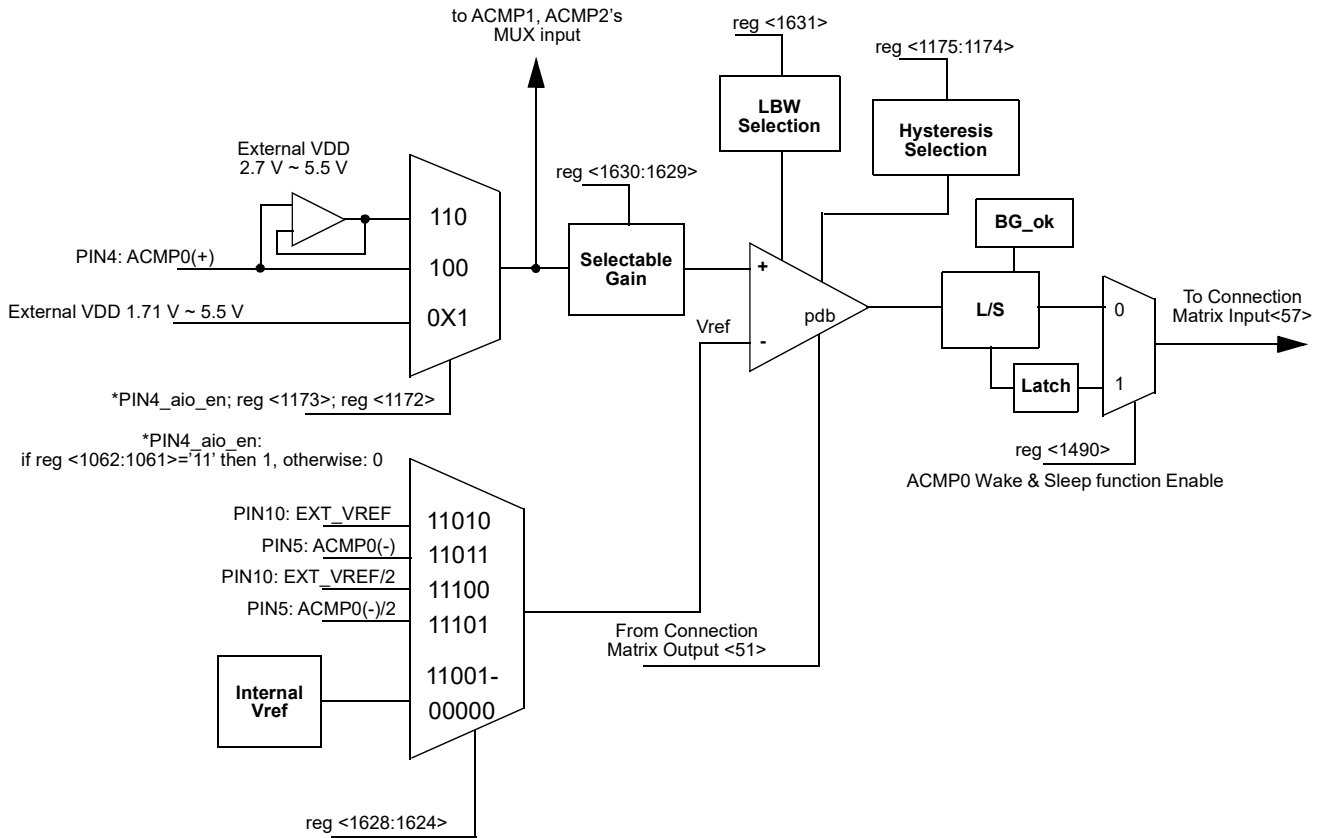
to ACMP1, ACMP2's MUX input

reg <1631>

reg <1175:1174>

LBW Selection

Hysteresis Selection

External VDD 2.7 V ~ 5.5 V

reg <1630:1629>

110

BG_ok

PIN4: ACMP0(+)

100

Selectable Gain

+

L/S

To Connection Matrix Input<57>

External VDD 1.71 V ~ 5.5 V

0X1

Vref

pdb

0

-

Latch

1

*PIN4_aio_en; reg <1173>; reg <1172>

reg <1490>

ACMP0 Wake & Sleep function Enable

*PIN4_aio_en: if reg <1062:1061>='11' then 1, otherwise: 0

PIN10: EXT_VREF

11010

PIN5: ACMP0(-)

11011

PIN10: EXT_VREF/2

11100

PIN5: ACMP0(-)/2

11101

From Connection Matrix Output <51>

Internal Vref

11001-

00000

reg <1628:1624>